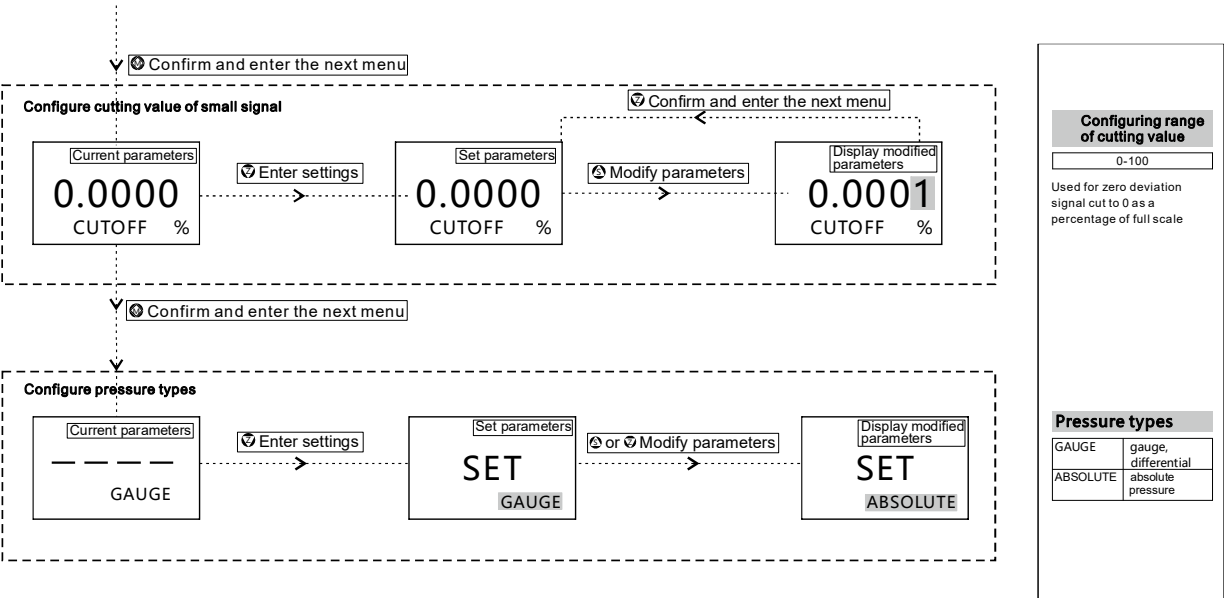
Confirm and enter the next menu

Configure cutting value of small signal

Confirm and enter the next menu

Current parameters
0.0000
CUTOFF %

Enter settings

Set parameters
0.0000
CUTOFF %

Modify parameters

Display modified parameters
0.0001
CUTOFF %

Confirm and enter the next menu

Configure pressure types

Current parameters
— — — —
GAUGE

Enter settings

Set parameters
SET
GAUGE

or Modify parameters

Display modified parameters
SET
ABSOLUTE

Configuring range of cutting value

0-100

Used for zero deviation signal cut to 0 as a percentage of full scale

Pressure types

| GAUGE | gauge, differential |
|---|---|
| ABSOLUTE | absolute pressure |